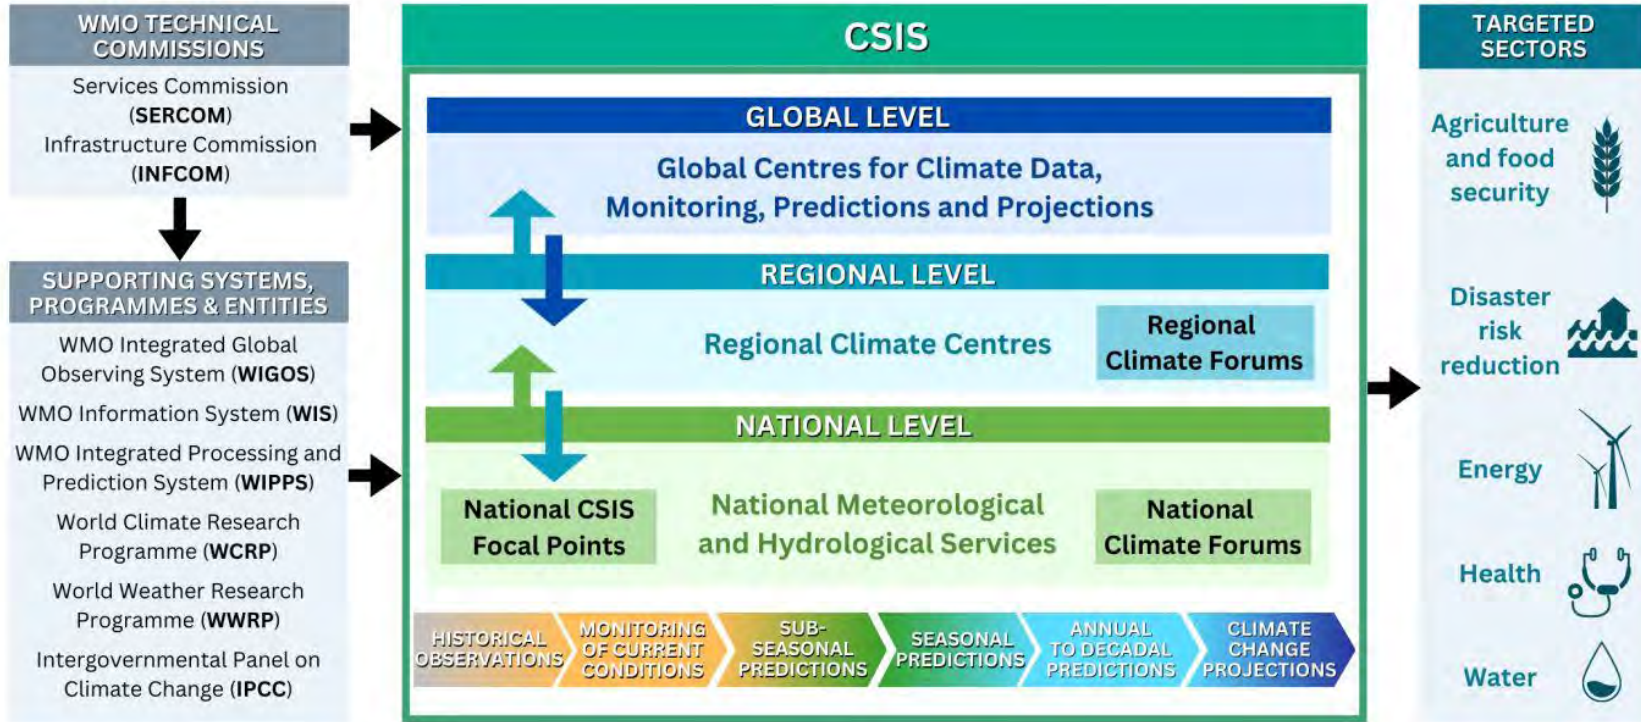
WMO TECHNICAL COMMISSIONS

Services Commission (SERCOM)
Infrastructure Commission (INFCOM)

SUPPORTING SYSTEMS, PROGRAMMES & ENTITIES

WMO Integrated Global Observing System (WIGOS)

WMO Information System (WIS)

WMO Integrated Processing and Prediction System (WIPPS)

World Climate Research Programme (WCRP)

World Weather Research Programme (WWRP)

Intergovernmental Panel on Climate Change (IPCC)

CSIS

GLOBAL LEVEL

Global Centres for Climate Data, Monitoring, Predictions and Projections

REGIONAL LEVEL

Regional Climate Centres

Regional Climate Forums

NATIONAL LEVEL

National CSIS Focal Points

National Meteorological and Hydrological Services

National Climate Forums

HISTORICAL OBSERVATIONS

MONITORING OF CURRENT CONDITIONS

SUB-SEASONAL PREDICTIONS

SEASONAL PREDICTIONS

ANNUAL TO DECADAL PREDICTIONS

CLIMATE CHANGE PROJECTIONS

TARGETED SECTORS

Agriculture and food security

Disaster risk reduction

Energy

Health

Water